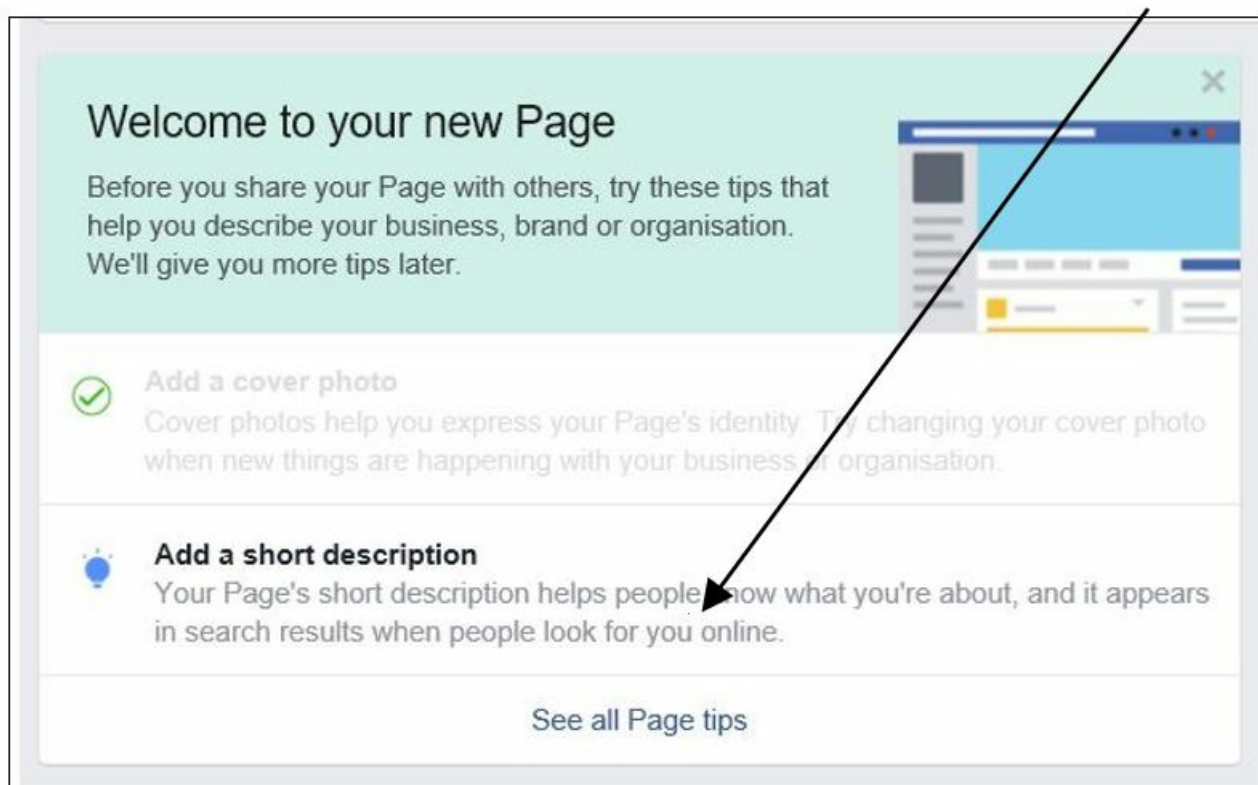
×

Welcome to your new Page

Before you share your Page with others, try these tips that help you describe your business, brand or organisation. We'll give you more tips later.

Add a cover photo
Cover photos help you express your Page's identity. Try changing your cover photo when new things are happening with your business or organisation.

Add a short description
Your Page's short description helps people know what you're about, and it appears in search results when people look for you online.

See all Page tips